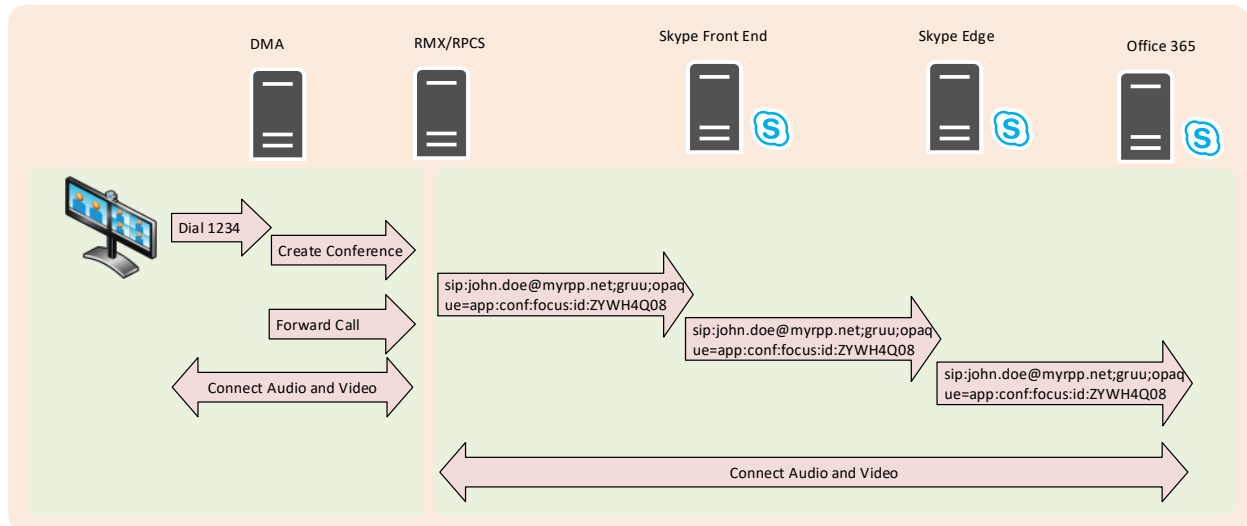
DMA

RMX/RPCS

Skype Front End

Skype Edge

Office 365

Dial 1234

Create Conference

Forward Call

Connect Audio and Video

sip:john.doe@myrpp.net;gruu;opaque=app:conf:focus:id:ZYWH4Q08

sip:john.doe@myrpp.net;gruu;opaque=app:conf:focus:id:ZYWH4Q08

sip:john.doe@myrpp.net;gruu;opaque=app:conf:focus:id:ZYWH4Q08

Connect Audio and Video